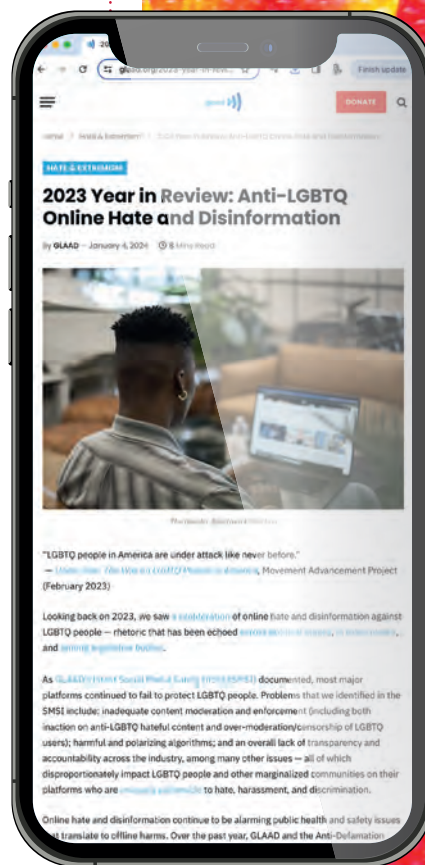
glaad.org/2023-year-in-revi...

Finish update

glaad

DONATE

Home / Hate & Extremism / 2023 Year in Review: Anti-LGBTQ Online Hate and Disinformation

HATE & EXTREMISM

2023 Year in Review: Anti-LGBTQ Online Hate and Disinformation

By GLAAD – January 4, 2024 · 8 Mins Read

Photo credit: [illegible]

"LGBTQ people in America are under attack like never before."
— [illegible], Movement Advancement Project (February 2023)

Looking back on 2023, we saw a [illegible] of online hate and disinformation against LGBTQ people — rhetoric that has been echoed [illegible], and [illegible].

As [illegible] documented, most major platforms continued to fail to protect LGBTQ people. Problems that we identified in the SMSI include: inadequate content moderation and enforcement (including both inaction on anti-LGBTQ hateful content and over-moderation/censorship of LGBTQ users); harmful and polarizing algorithms; and an overall lack of transparency and accountability across the industry, among many other issues — all of which disproportionately impact LGBTQ people and other marginalized communities on their platforms who are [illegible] to hate, harassment, and discrimination.

Online hate and disinformation continue to be alarming public health and safety issues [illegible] translate to offline harms. Over the past year, GLAAD and the Anti-Defamation